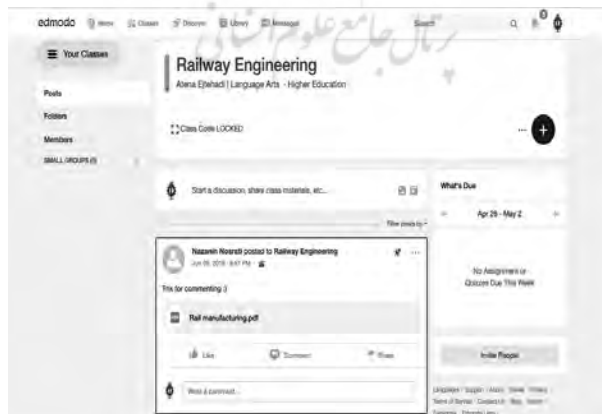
edmodo Home Classes Discover Library Messages Search

پرتال جامع علوم انسانی

Your Classes

Posts
Folders
Members
SMALL GROUPS (0)

Railway Engineering
Atena Eftekhari | Language Arts · Higher Education

Class Code LOCKED

Start a discussion, share class materials, etc...

Filter posts by

Nazanin Nosrati posted to Railway Engineering
Jun 09, 2019 · 8:47 PM

Tnx for commenting :)

Rail manufacturing.pdf

Like Comment Share

Write a comment...

What's Due

Apr 26 - May 2

No Assignments or Quizzes Due This Week

Invite People

Linguistics · Support · Apps · Jobs · Privacy · Terms of Service · Contact Us · Blog · Admin · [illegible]